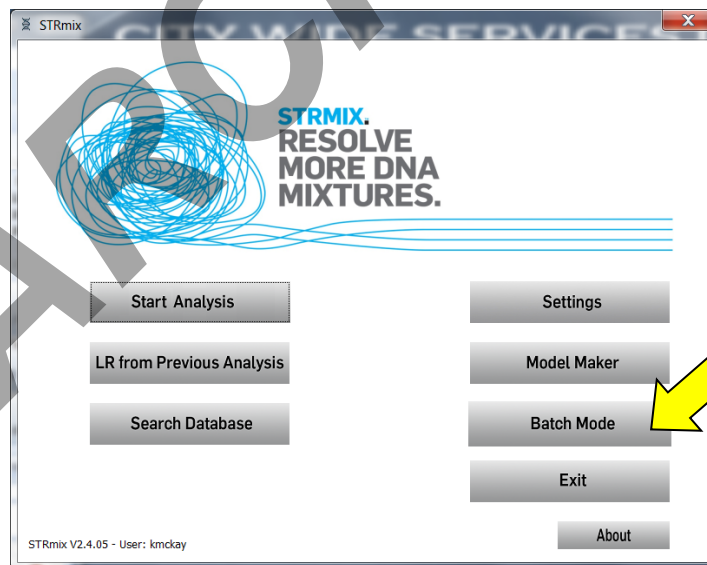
STRmix

CITY WIDE SERVICES

STRMIX.
RESOLVE MORE DNA MIXTURES.

Start Analysis

Settings

LR from Previous Analysis

Model Maker

Search Database

Batch Mode

Exit

About

STRmix V2.4.05 - User: kmckay